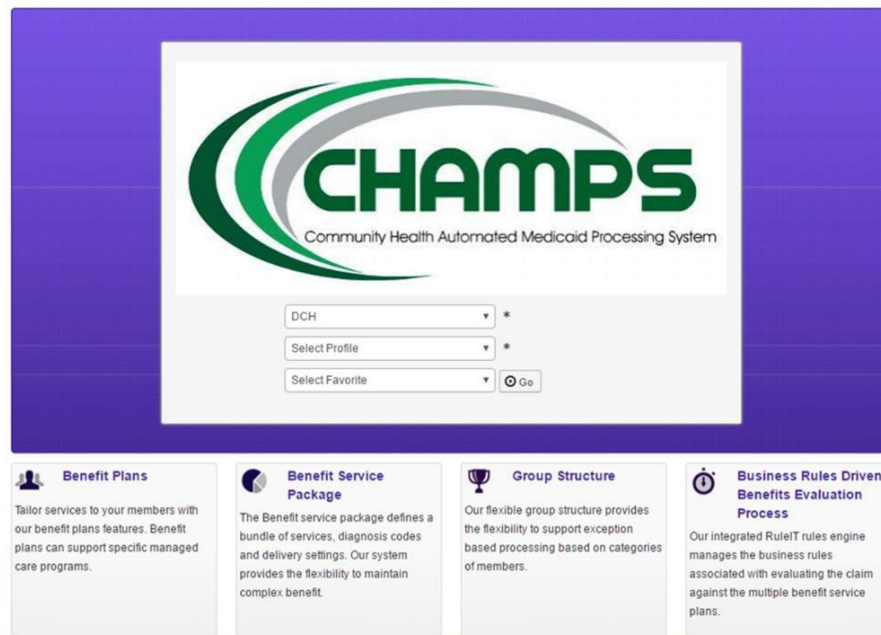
CHAMPS
Community Health Automated Medicaid Processing System

DCH *
Select Profile *
Select Favorite
Go

Benefit Plans
Tailor services to your members with our benefit plans features. Benefit plans can support specific managed care programs.

Benefit Service Package
The Benefit service package defines a bundle of services, diagnosis codes and delivery settings. Our system provides the flexibility to maintain complex benefit.

Group Structure
Our flexible group structure provides the flexibility to support exception based processing based on categories of members.

Business Rules Driven Benefits Evaluation Process
Our integrated RuleIT rules engine manages the business rules associated with evaluating the claim against the multiple benefit service plans.